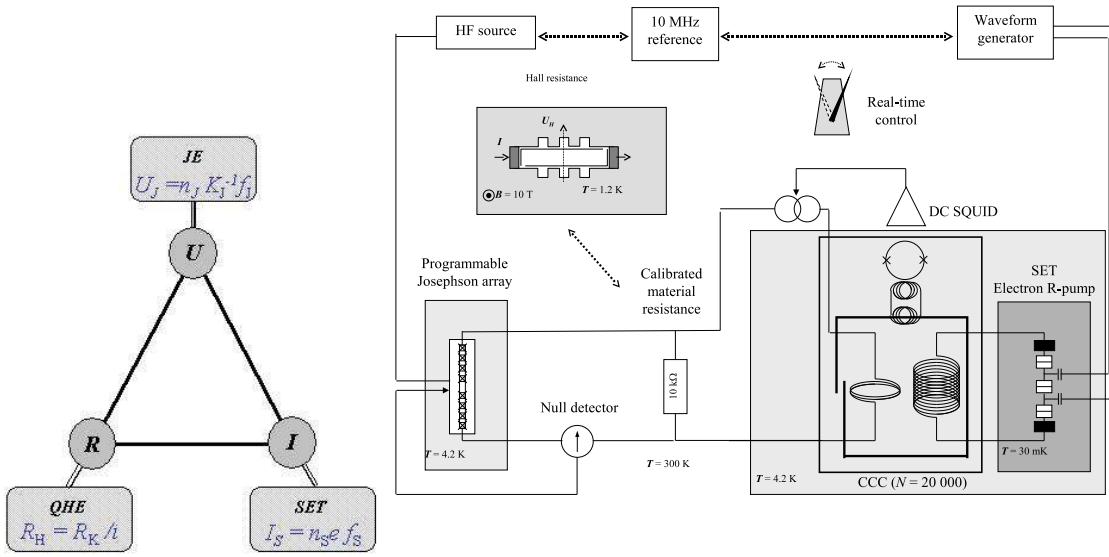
JE
$U_J = n_J K_J^{-1} f_J$

U

R

I

QHE
$R_H = R_K / i$

SET
$I_S = n_S e f_S$

HF source

10 MHz reference

Waveform generator

Hall resistance

Real-time control

$U_H$

I

B = 10 T

T = 1.2 K

DC SQUID

Programmable Josephson array

Calibrated material resistance

SET Electron R-pump

10 kΩ

Null detector

T = 4.2 K

T = 300 K

T = 4.2 K

CCC (N = 20 000)

T = 30 mK